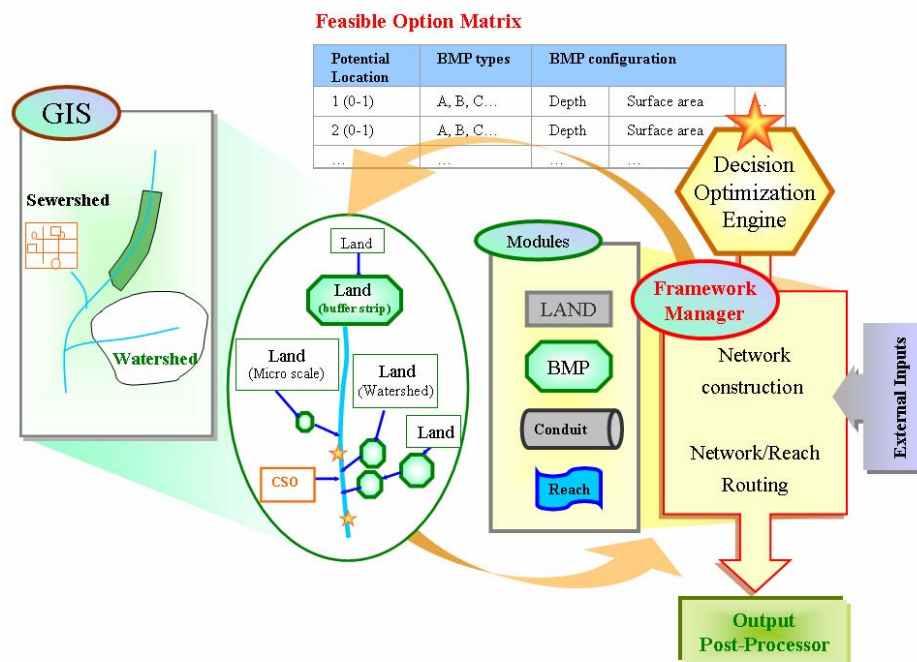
Feasible Option Matrix

| Potential Location | BMP types | BMP configuration | | |
|---|---|---|---|---|
| 1 (0-1) | A, B, C… | Depth | Surface area | … |
| 2 (0-1) | A, B, C… | Depth | Surface area | |
| … | … | … | … | |

GIS

Sewershed

Watershed

Land

Land (buffer strip)

Land (Micro scale)

Land (Watershed)

Land

CSO

Modules

LAND

BMP

Conduit

Reach

Decision Optimization Engine

Framework Manager

Network construction

Network/Reach Routing

External Inputs

Output Post-Processor